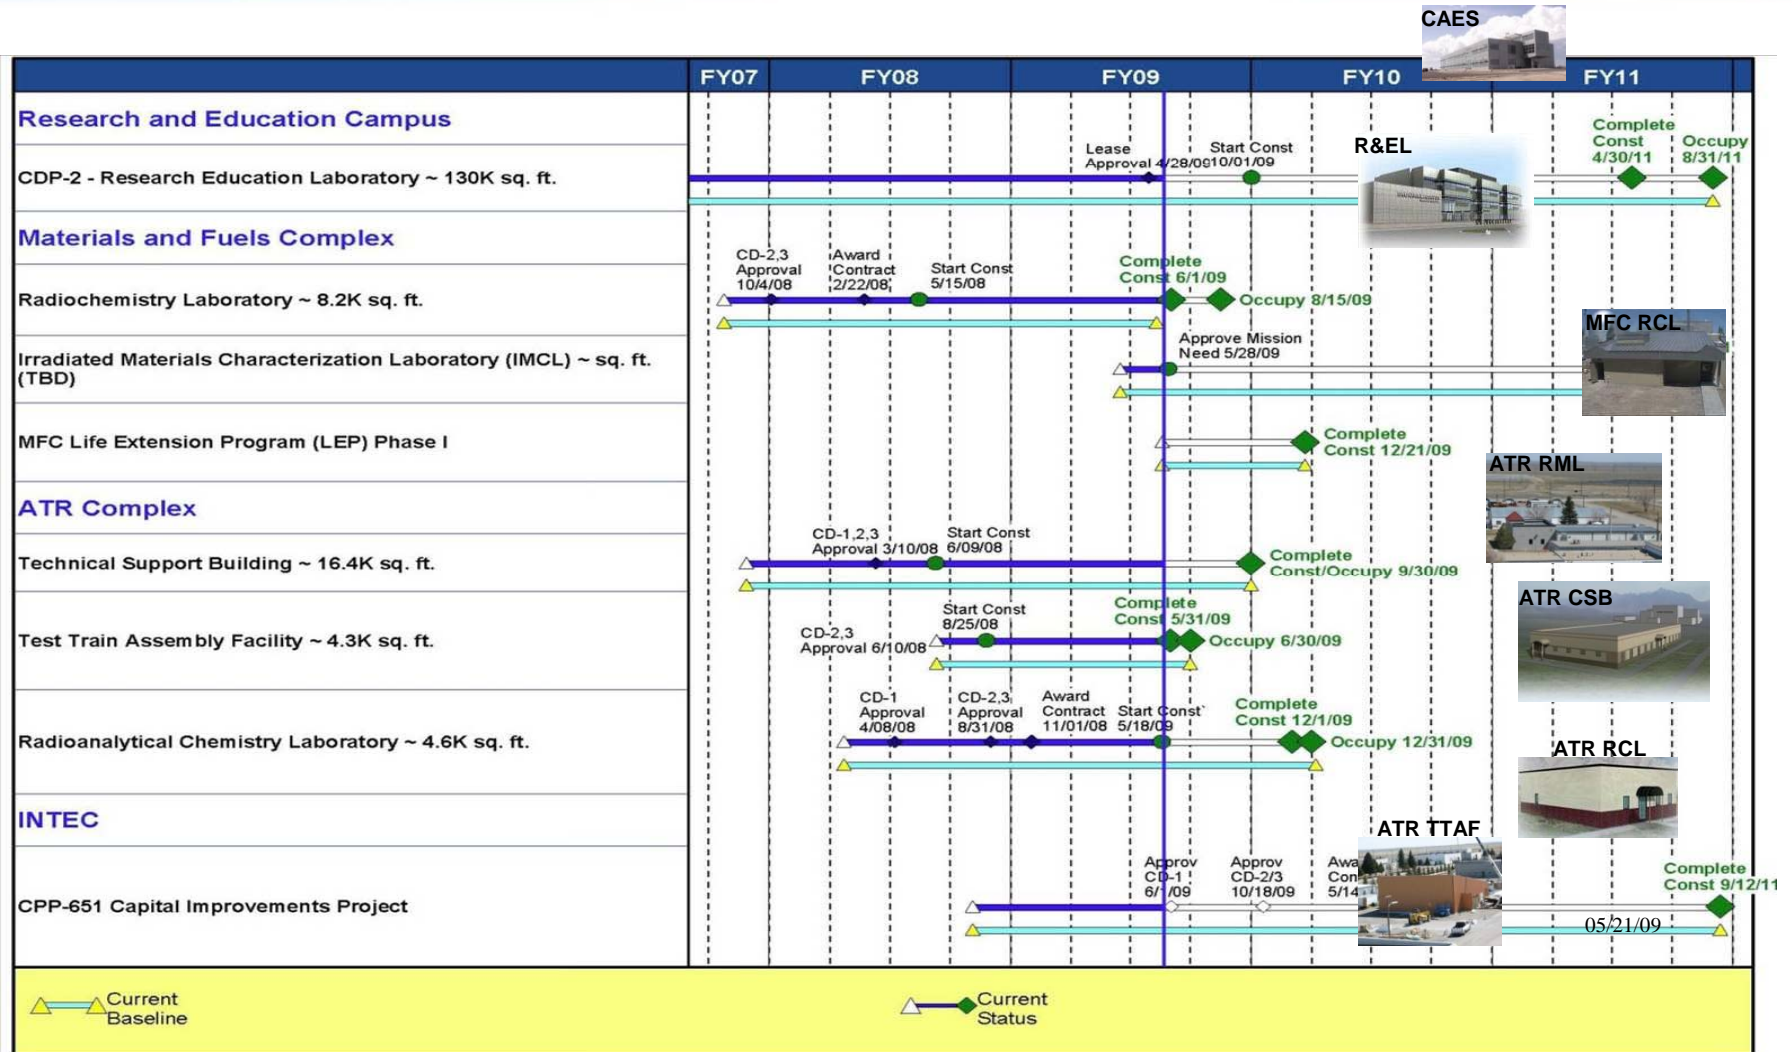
CAES

| | FY07 | FY08 | FY09 | FY10 | FY11 |
|---|---|---|---|---|---|

Research and Education Campus

CDP-2 - Research Education Laboratory ~ 130K sq. ft.

Lease Approval 4/28/09 Start Const 10/01/09 R&EL Complete Const 4/30/11 Occupy 8/31/11

Materials and Fuels Complex

Radiochemistry Laboratory ~ 8.2K sq. ft.

CD-2,3 Approval 10/4/08 Award Contract 2/22/08 Start Const 5/15/08 Complete Const 6/1/09 Occupy 8/15/09

Irradiated Materials Characterization Laboratory (IMCL) ~ sq. ft. (TBD)

Approve Mission Need 5/28/09 MFC RCL

MFC Life Extension Program (LEP) Phase I

Complete Const 12/21/09 ATR RML

ATR Complex

Technical Support Building ~ 16.4K sq. ft.

CD-1,2,3 Approval 3/10/08 Start Const 6/09/08 Complete Const/Occupy 9/30/09 ATR CSB

Test Train Assembly Facility ~ 4.3K sq. ft.

CD-2,3 Approval 6/10/08 Start Const 8/25/08 Complete Const 5/31/09 Occupy 6/30/09

Radioanalytical Chemistry Laboratory ~ 4.6K sq. ft.

CD-1 Approval 4/08/08 CD-2,3 Approval 8/31/08 Award Contract 11/01/08 Start Const 5/18/09 Complete Const 12/1/09 Occupy 12/31/09 ATR RCL

INTEC

CPP-651 Capital Improvements Project

ATR TTAF Approv CD-1 6/1/09 Approv CD-2/3 10/18/09 Awa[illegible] Con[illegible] 5/14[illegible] Complete Const 9/12/11

05/21/09

Current Baseline Current Status